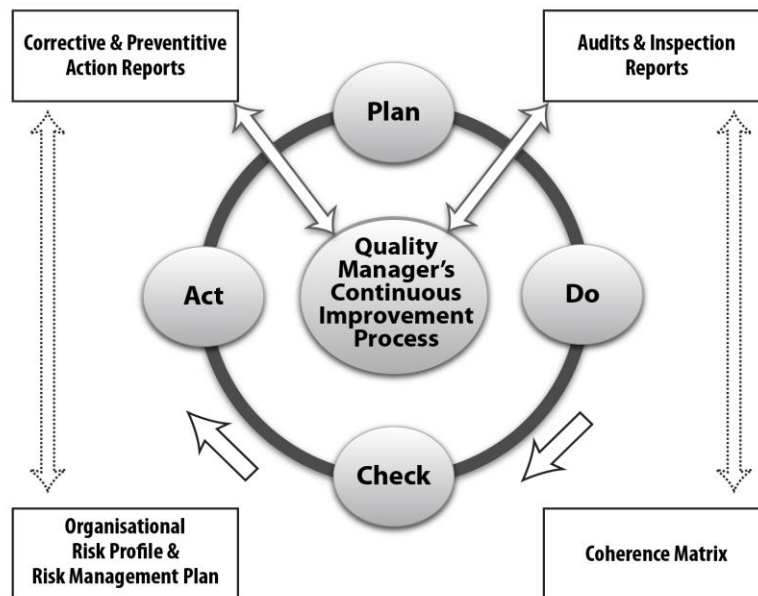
Corrective & Preventitive Action Reports

Audits & Inspection Reports

Plan

Act

Quality Manager's Continuous Improvement Process

Do

Check

Organisational Risk Profile & Risk Management Plan

Coherence Matrix